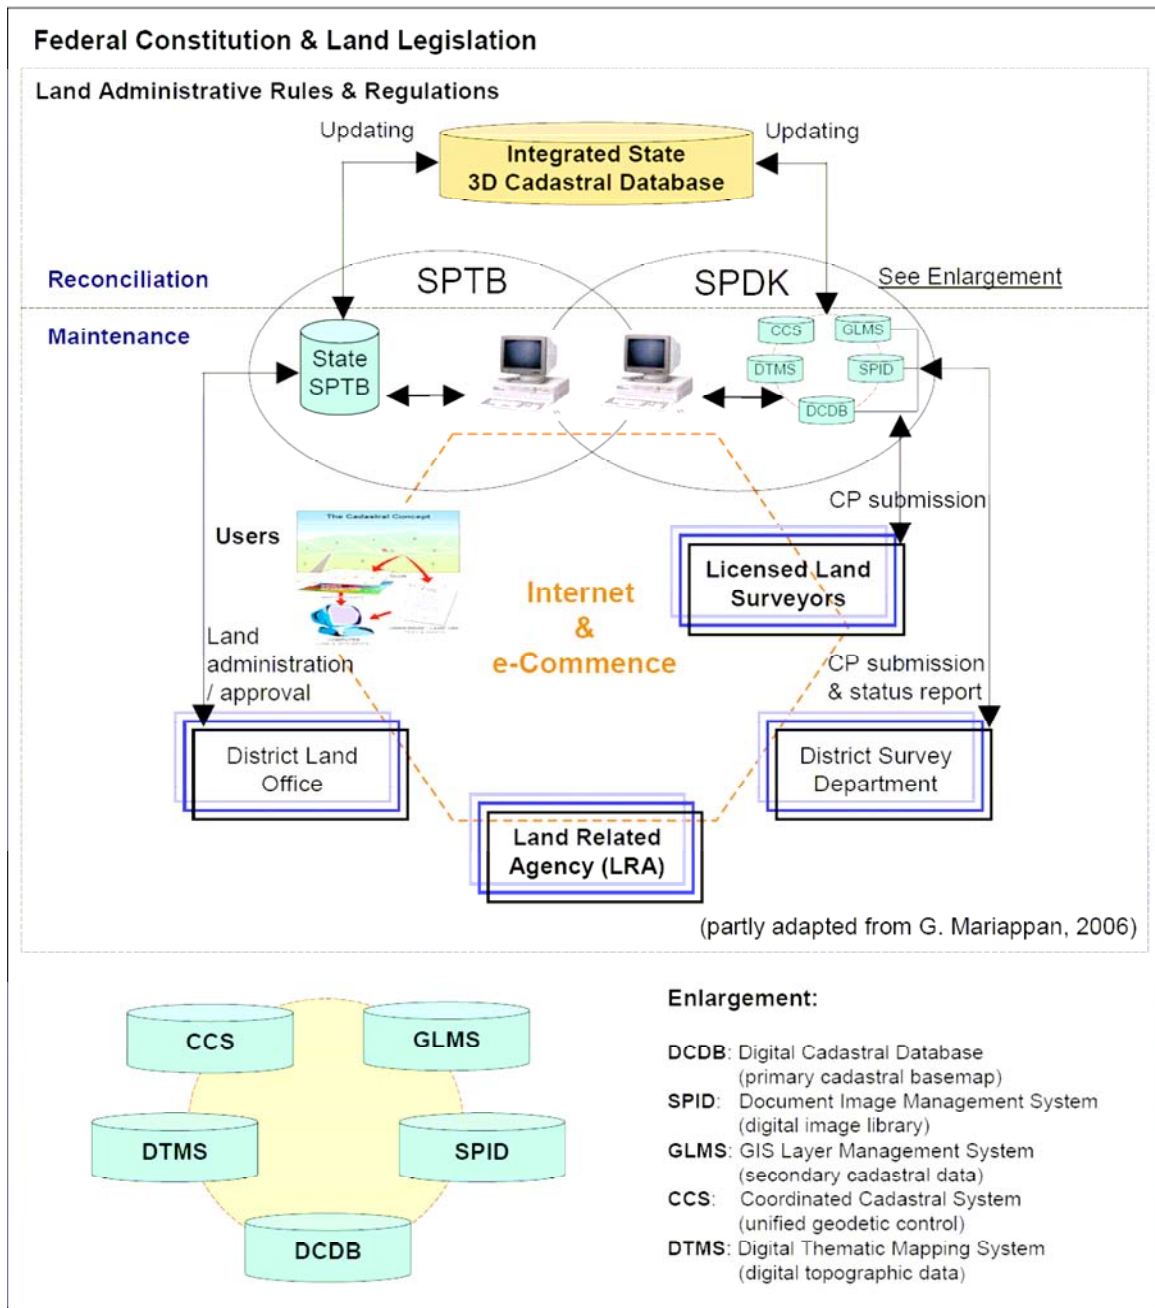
Federal Constitution & Land Legislation

Land Administrative Rules & Regulations

Updating

Integrated State 3D Cadastral Database

Updating

Reconciliation

SPTB

SPDK

See Enlargement

Maintenance

State SPTB

CCS

GLMS

DTMS

SPID

DCDB

CP submission

Users

The Cadastral Concept

Licensed Land Surveyors

Internet & e-Commence

Land administration / approval

CP submission & status report

District Land Office

District Survey Department

Land Related Agency (LRA)

(partly adapted from G. Mariappan, 2006)

CCS

GLMS

DTMS

SPID

DCDB

Enlargement:

DCDB: Digital Cadastral Database (primary cadastral basemap)
SPID: Document Image Management System (digital image library)
GLMS: GIS Layer Management System (secondary cadastral data)
CCS: Coordinated Cadastral System (unified geodetic control)
DTMS: Digital Thematic Mapping System (digital topographic data)